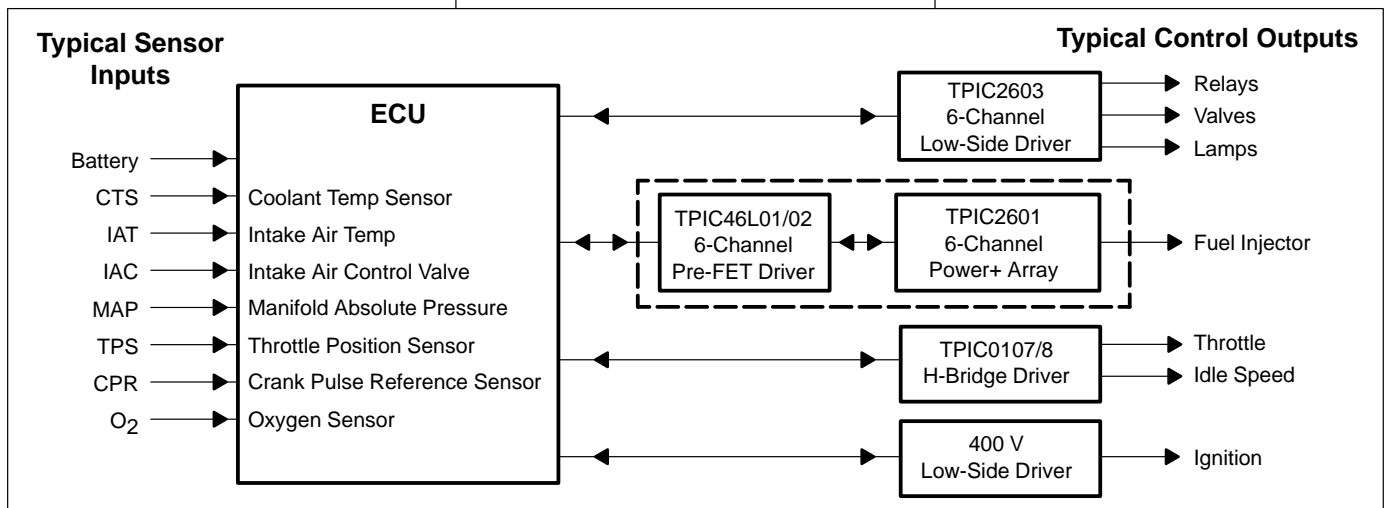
Typical Sensor Inputs

Typical Control Outputs

ECU

Battery
CTS
IAT
IAC
MAP
TPS
CPR
$O_2$

Coolant Temp Sensor
Intake Air Temp
Intake Air Control Valve
Manifold Absolute Pressure
Throttle Position Sensor
Crank Pulse Reference Sensor
Oxygen Sensor

TPIC2603
6-Channel
Low-Side Driver

Relays
Valves
Lamps

TPIC46L01/02
6-Channel
Pre-FET Driver

TPIC2601
6-Channel
Power+ Array

Fuel Injector

TPIC0107/8
H-Bridge Driver

Throttle
Idle Speed

400 V
Low-Side Driver

Ignition